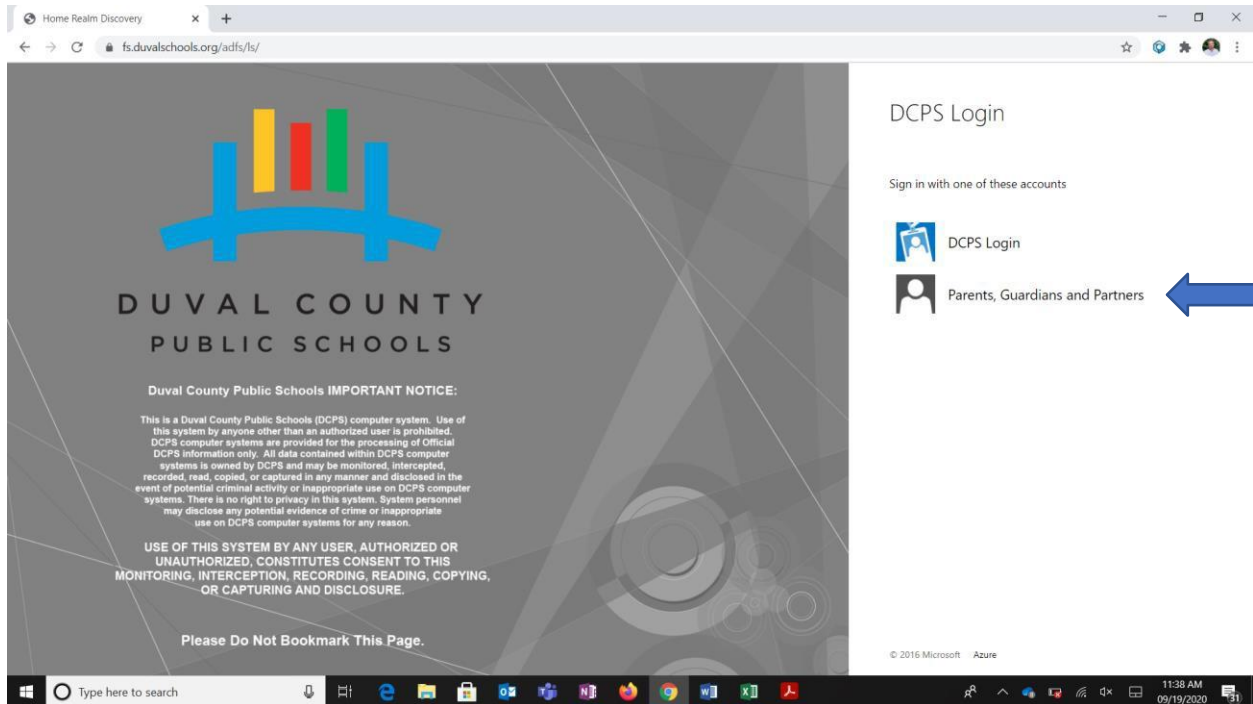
Home Realm Discovery ×

fs.duvalschools.org/adfs/ls/

DUVAL COUNTY
PUBLIC SCHOOLS

Duval County Public Schools IMPORTANT NOTICE:

This is a Duval County Public Schools (DCPS) computer system. Use of this system by anyone other than an authorized user is prohibited. DCPS computer systems are provided for the processing of Official DCPS information only. All data contained within DCPS computer systems is owned by DCPS and may be monitored, intercepted, recorded, read, copied, or captured in any manner and disclosed in the event of potential criminal activity or inappropriate use on DCPS computer systems. There is no right to privacy in this system. System personnel may disclose any potential evidence of crime or inappropriate use on DCPS computer systems for any reason.

USE OF THIS SYSTEM BY ANY USER, AUTHORIZED OR UNAUTHORIZED, CONSTITUTES CONSENT TO THIS MONITORING, INTERCEPTION, RECORDING, READING, COPYING, OR CAPTURING AND DISCLOSURE.

Please Do Not Bookmark This Page.

DCPS Login

Sign in with one of these accounts

DCPS Login

Parents, Guardians and Partners

© 2016 Microsoft Azure

Type here to search

11:38 AM
09/19/2020

31